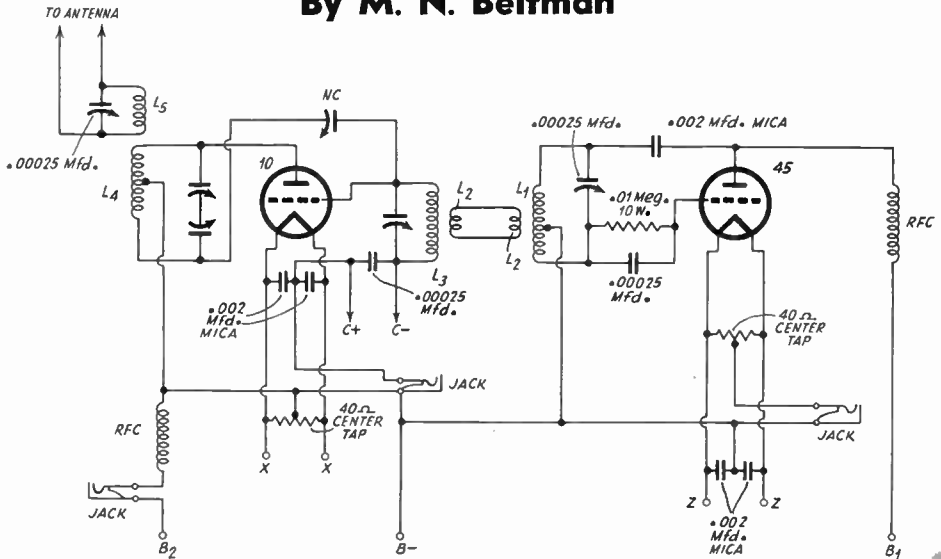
By M. N. Beitman

TO ANTENNA

$L_5$

.00025 Mfd.

NC

10

$L_4$

.00025 Mfd.

.002 Mfd. MICA

45

$L_2$

$L_1$

$L_2$

.01 Meg. 10 W.

RFC

$L_3$

.00025 Mfd.

.00025 Mfd.

.002 Mfd. MICA

C+

C−

40 Ω CENTER TAP

JACK

RFC

40 Ω CENTER TAP

JACK

X

X

JACK

Z

Z

.002 Mfd. MICA

$B_2$

B−

$B_1$